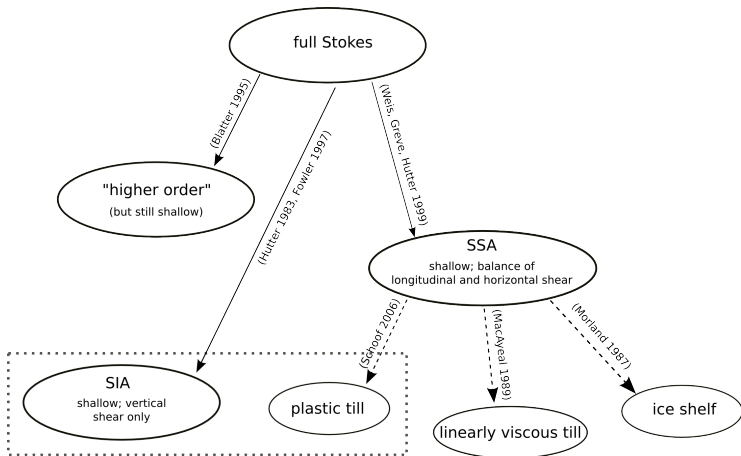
full Stokes

(Blatter 1995)

(Hutter 1983, Fowler 1997)

(Weis, Greve, Hutter 1999)

"higher order"
(but still shallow)

SSA
shallow; balance of longitudinal and horizontal shear

(Schoof 2006)

(MacAyeal 1989)

(Morland 1987)

SIA
shallow; vertical shear only

plastic till

linearly viscous till

ice shelf